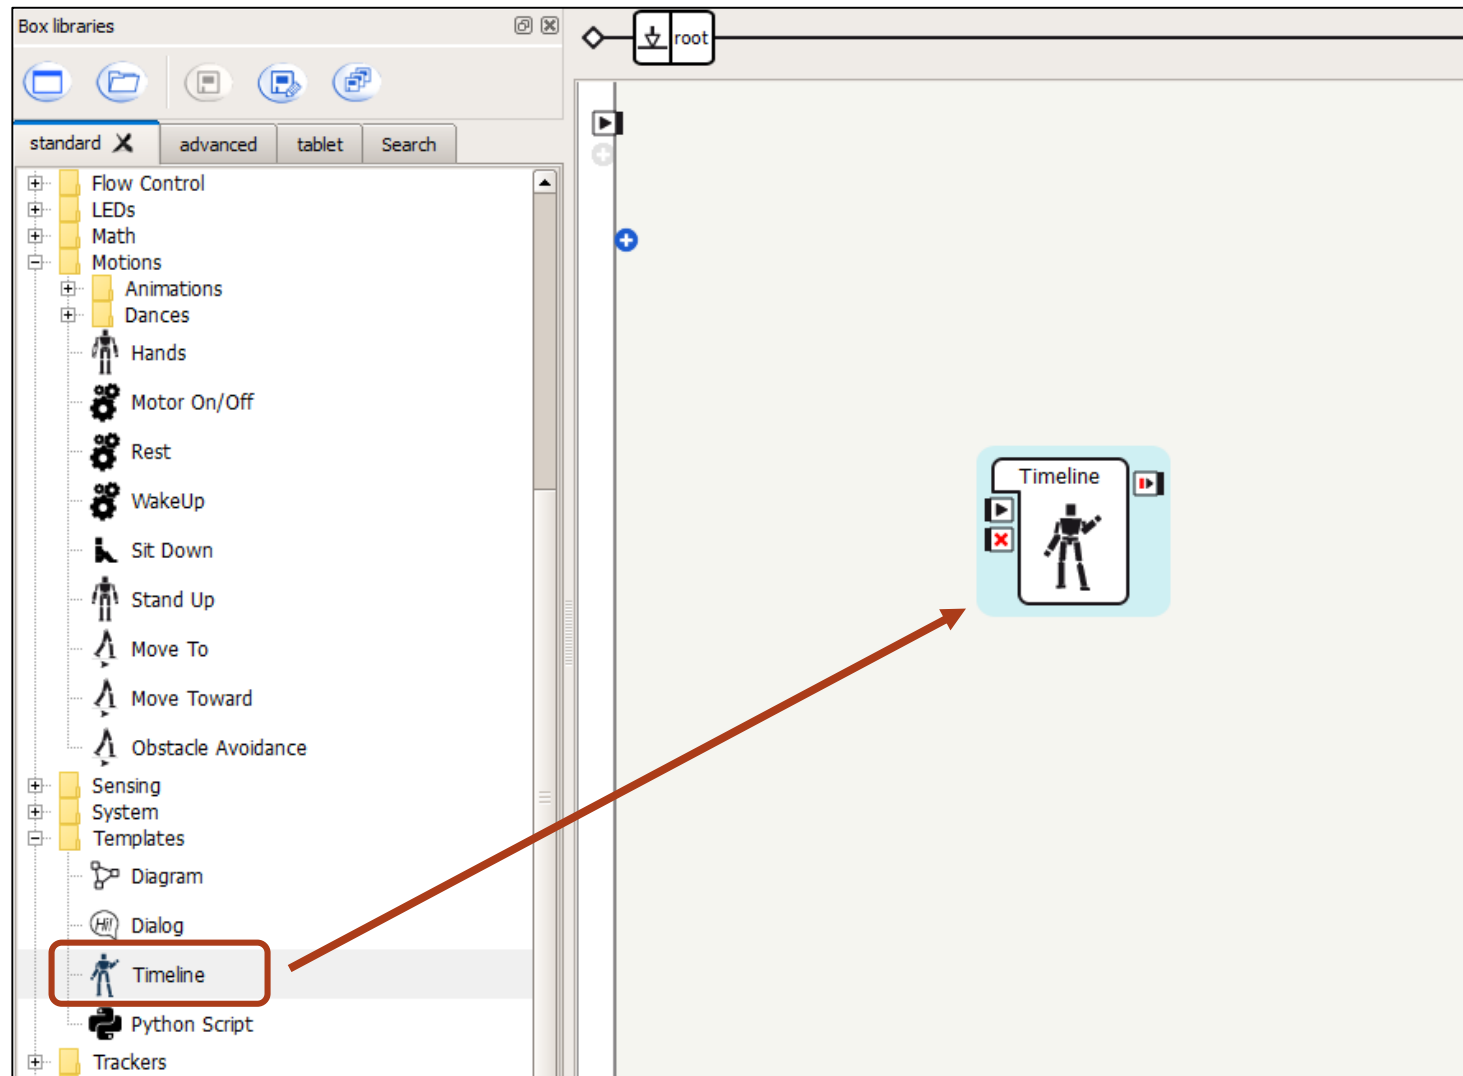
Box libraries

standard
advanced
tablet
Search

Flow Control
LEDs
Math
Motions
Animations
Dances
Hands
Motor On/Off
Rest
WakeUp
Sit Down
Stand Up
Move To
Move Toward
Obstacle Avoidance
Sensing
System
Templates
Diagram
Hi!
Dialog
Timeline
Python Script
Trackers

root

Timeline